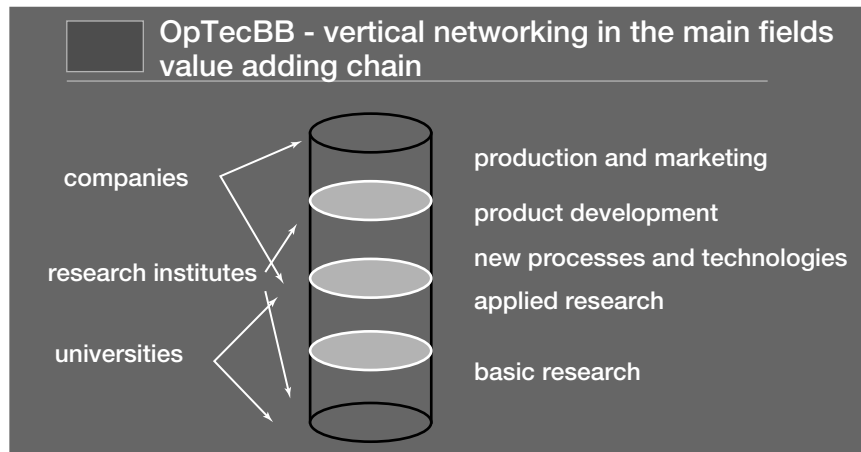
OpTecBB - vertical networking in the main fields value adding chain

companies

research institutes

universities

production and marketing

product development

new processes and technologies

applied research

basic research